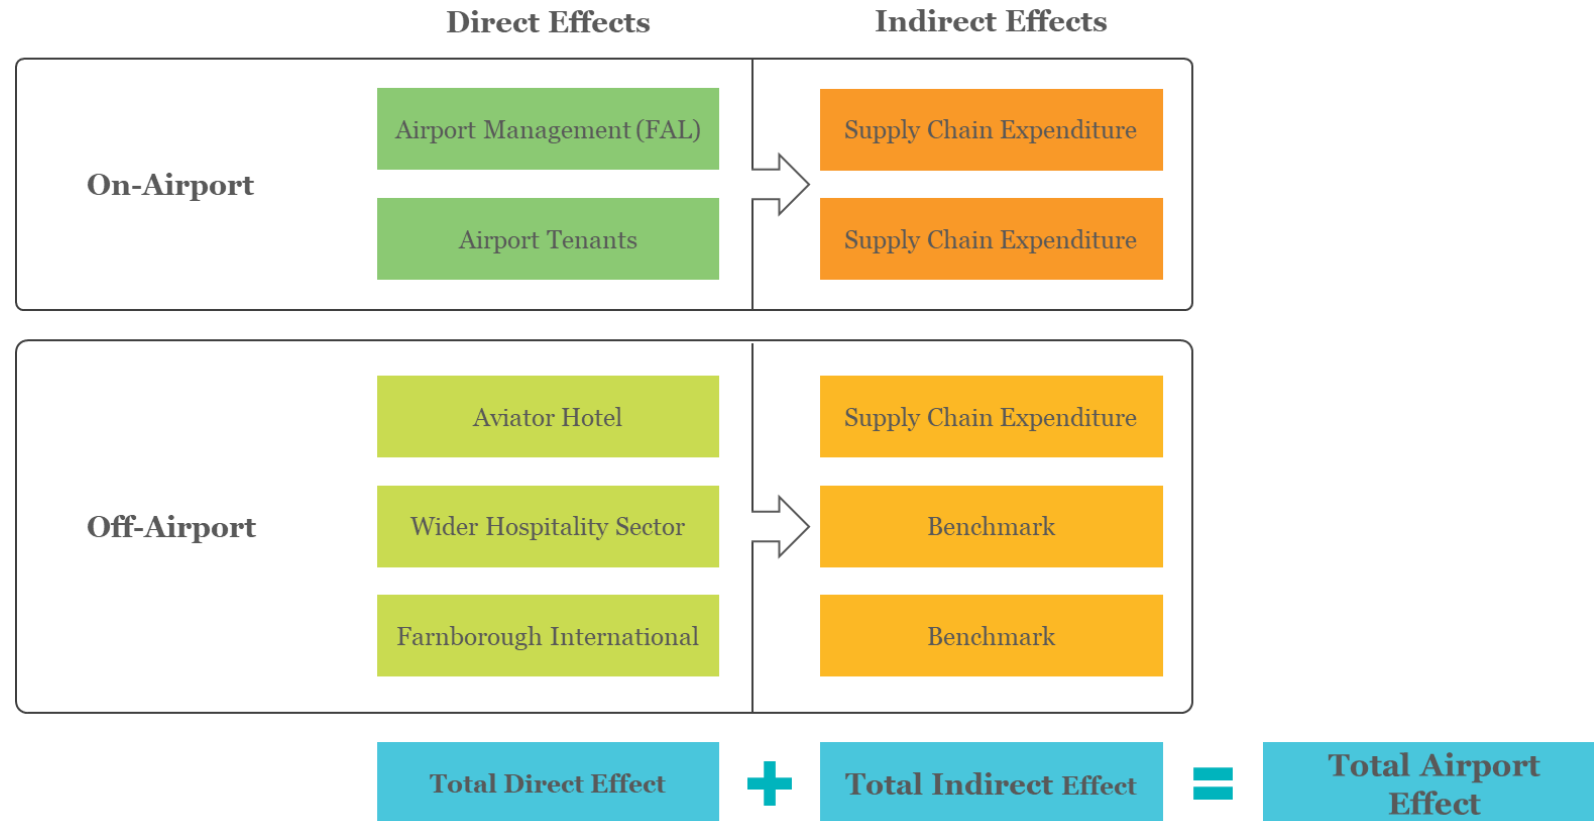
Direct Effects

Indirect Effects

On-Airport

Airport Management (FAL)

Airport Tenants

Supply Chain Expenditure

Supply Chain Expenditure

Off-Airport

Aviator Hotel

Wider Hospitality Sector

Farnborough International

Supply Chain Expenditure

Benchmark

Benchmark

Total Direct Effect + Total Indirect Effect = Total Airport Effect